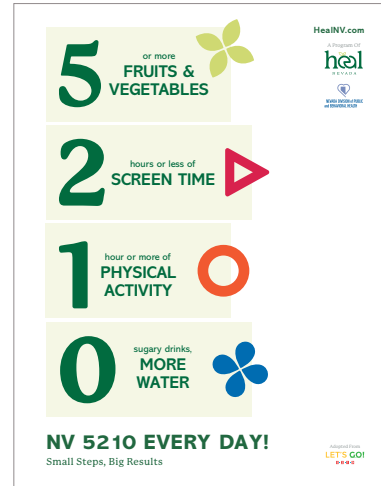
5 or more FRUITS & VEGETABLES

2 hours or less of SCREEN TIME

1 hour or more of PHYSICAL ACTIVITY

0 sugary drinks, MORE WATER

HealNV.com

A Program Of

heal NEVADA

NEVADA DIVISION of PUBLIC and BEHAVIORAL HEALTH

NV 5210 EVERY DAY!

Small Steps, Big Results

Adapted From

LET'S GO!

5·2·1·0